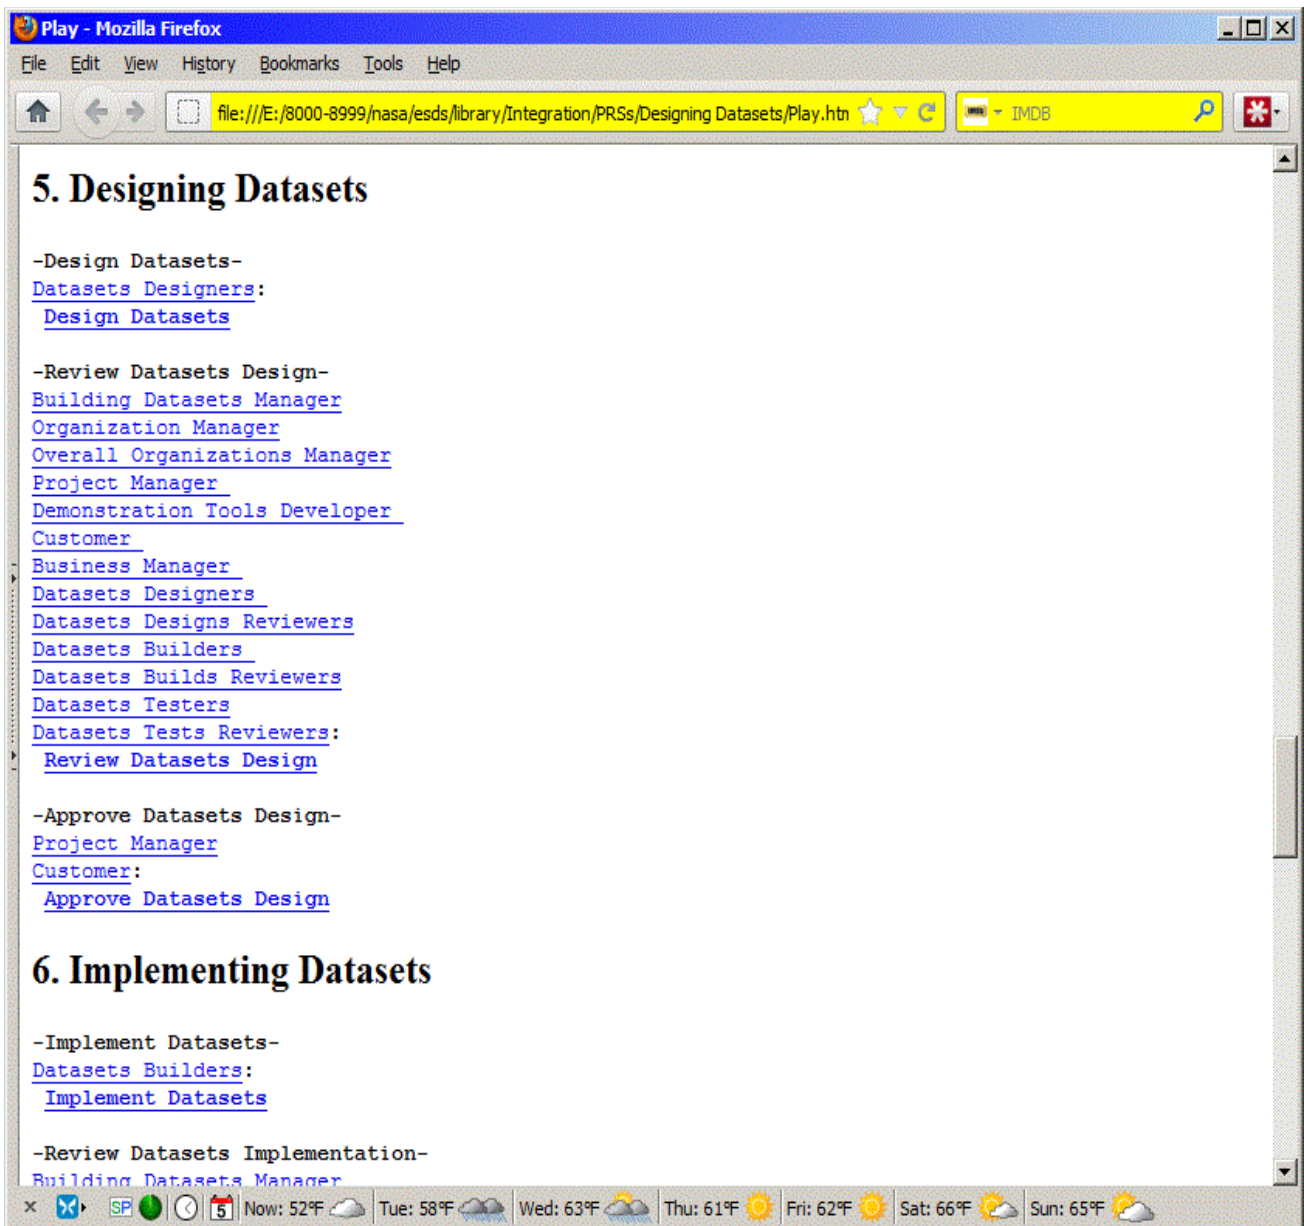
Play - Mozilla Firefox

File Edit View History Bookmarks Tools Help

file:///E:/8000-8999/nasa/esds/library/Integration/PRSs/Designing Datasets/Play.htn

IMDB

5. Designing Datasets

-Design Datasets-
Datasets Designers:
Design Datasets

-Review Datasets Design-
Building Datasets Manager
Organization Manager
Overall Organizations Manager
Project Manager
Demonstration Tools Developer
Customer
Business Manager
Datasets Designers
Datasets Designs Reviewers
Datasets Builders
Datasets Builds Reviewers
Datasets Testers
Datasets Tests Reviewers:
Review Datasets Design

-Approve Datasets Design-
Project Manager
Customer:
Approve Datasets Design

6. Implementing Datasets

-Implement Datasets-
Datasets Builders:
Implement Datasets

-Review Datasets Implementation-
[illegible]

5 Now: 52°F Tue: 58°F Wed: 63°F Thu: 61°F Fri: 62°F Sat: 66°F Sun: 65°F